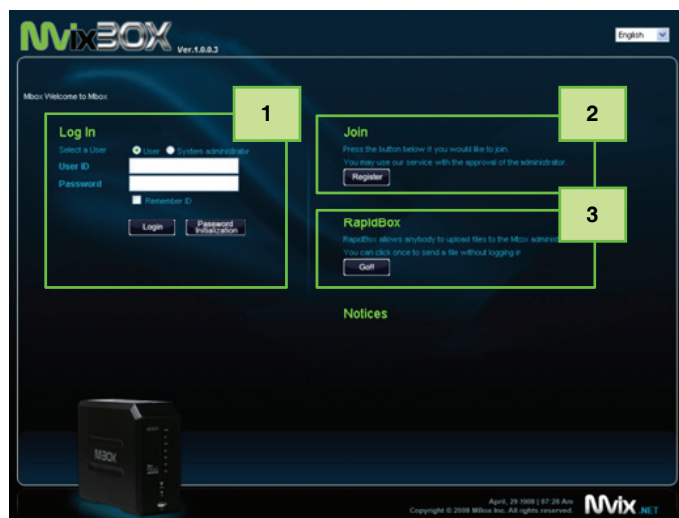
MvixBOX Ver.1.0.0.3

English

Mbox Welcome to Mbox

1

Log In

Select a User User System administrator

User ID

Password

Remember ID

Login Password Initialization

2

Join

Press the button below if you would like to join.

You may use our service with the approval of the administrator.

Register

3

RapidBox

RapidBox allows anybody to upload files to the Mbox administr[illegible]

You can click once to send a file without logging in

Go!!

Notices

MBOX

April, 29 2008 | 07:28 Am
Copyright © 2008 MBox Inc. All rights reserved.

Mvix.NET